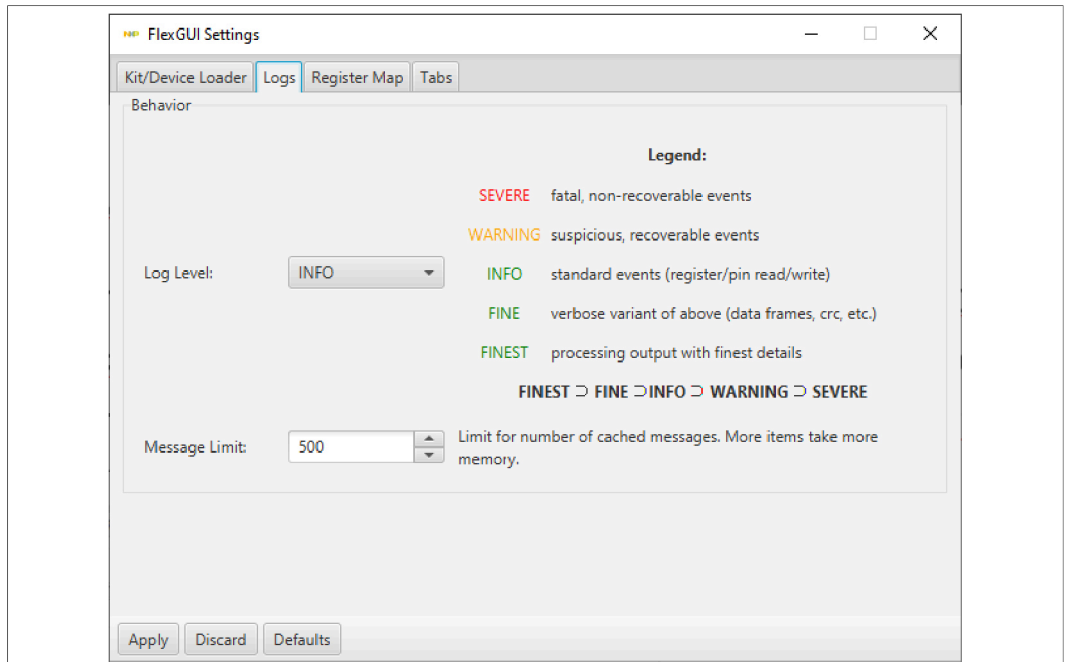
FlexGUI Settings

Kit/Device Loader | Logs | Register Map | Tabs

Behavior

Legend:

Log Level: INFO

SEVERE fatal, non-recoverable events

WARNING suspicious, recoverable events

INFO standard events (register/pin read/write)

FINE verbose variant of above (data frames, crc, etc.)

FINEST processing output with finest details

FINEST $\supset$ FINE $\supset$INFO $\supset$ WARNING $\supset$ SEVERE

Message Limit: 500

Limit for number of cached messages. More items take more memory.

Apply Discard Defaults